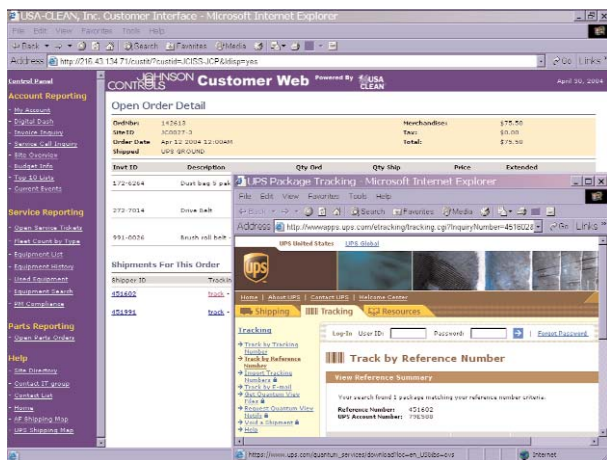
USA-CLEAN, Inc. Customer Interface - Microsoft Internet Explorer

File Edit View Favorites Tools Help

Back Search Favorites Media

Address http://216.43.134.71/custit/?custid=JCISS-JCP&disp=yes

Go Links

Control Panel

JOHNSON CONTROLS Customer Web Powered By USA CLEAN

April 30, 2004

Account Reporting
- My Account
- Digital Dash
- Invoice Inquiry
- Service Call Inquiry
- Site Overview
- Budget Info
- Top 10 Lists
- Current Events

Service Reporting
- Open Service Tickets
- Fleet Count by Type
- Equipment List
- Equipment History
- Used Equipment
- Equipment Search
- PM Compliance

Parts Reporting
- Open Parts Orders

Help
- Site Directory
- Contact IT group
- Contact List
- Home
- HF Shipping Map
- UPS Shipping Map

Open Order Detail

| | | | |
|---|---|---|---|
| OrdNbr: | 142613 | Merchandise: | $75.50 |
| SiteID | JC0037-3 | Tax: | $0.00 |
| Order Date | Apr 12 2004 12:00AM | Total: | $75.50 |
| Shipped | UPS GROUND | | |

| Invt ID | Description | Qty Ord | Qty Ship | Price | Extended |
|---|---|---|---|---|---|
| 172-6264 | Dust bag 5 pak | | | | |
| 272-7014 | Drive belt | | | | |
| 991-0026 | Brush roll belt | | | | |

Shipments For This Order

| Shipper ID | Tracking |
|---|---|
| 451602 | track - |
| 451991 | track - |

UPS Package Tracking - Microsoft Internet Explorer

File Edit View Favorites Tools Help

Back Search Favorites Media

Address http://wwwapps.ups.com/etracking/tracking.cgi?InquiryNumber=4518028

Go Links

UPS United States UPS Global

Home | About UPS | Contact UPS | Welcome Center

Shipping Tracking Resources

Tracking
→ Track by Tracking Number
→ Track by Reference Number
→ Import Tracking Numbers
→ Track by E-mail
→ Get Quantum View Files
→ Request Quantum View Notify
→ Void a Shipment
→ Help

Log-In User ID: Password: Forgot Password

Track by Reference Number

View Reference Summary

Your search found 1 package matching your reference number criteria.

Reference Number: 451602
UPS Account Number: 796580

https://www.ups.com/quantum_services/download?loc=en_US&bs=qvd

Internet